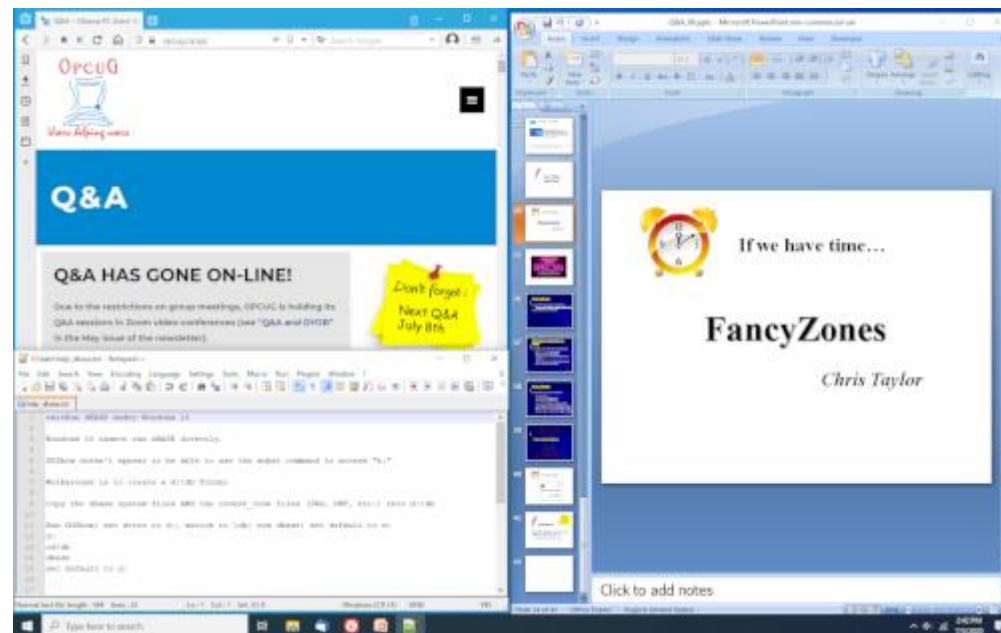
OPCUG

Users helping users

Q&A

Q&A HAS GONE ON-LINE!

Due to the restrictions on group meetings, OPCUG is holding its Q&A sessions in Zoom video conferences (see "Q&A and DYOB" in the May issue of the newsletter).

Don't forget: Next Q&A July 8th

Windows 10 cannot run DBASE directly.

Workaround is to create a dBase folder.

Copy the dbase system files and the common code files into dBase.

If we have time…

FancyZones

Chris Taylor

Click to add notes

Type here to search